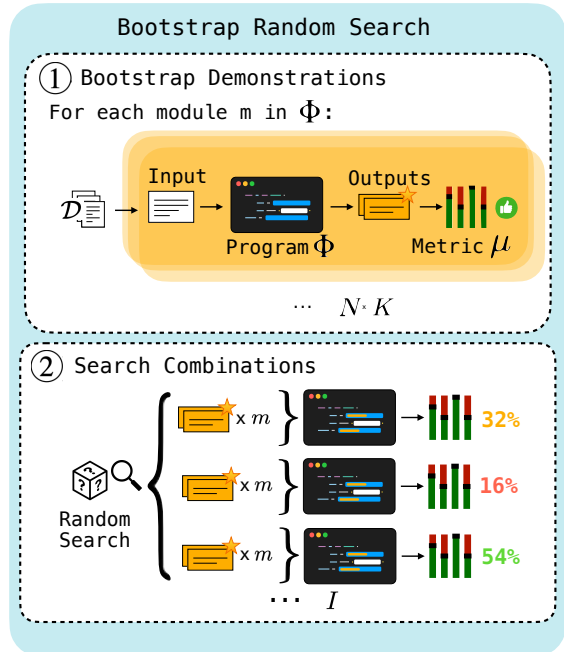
Bootstrap Random Search

1 Bootstrap Demonstrations

For each module m in $\Phi$:

$\mathcal{D}$

Input

Program $\Phi$

Outputs

Metric $\mu$

... $N \times K$

2 Search Combinations

Random Search

x $m$

32%

x $m$

16%

x $m$

54%

... $I$